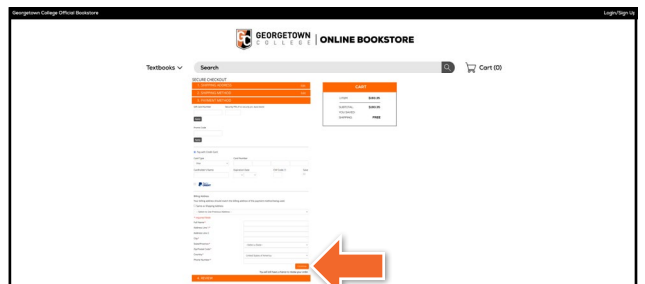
Georgetown College Official Bookstore

Login/Sign Up

GEORGETOWN COLLEGE | ONLINE BOOKSTORE

Textbooks

Search

Cart (0)

SECURE CHECKOUT

1. SHIPPING ADDRESS

2. SHIPPING METHOD

3. PAYMENT METHOD

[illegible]

CART

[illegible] $150.00

SUBTOTAL $150.00

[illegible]

SHIPPING FREE

4. REVIEW